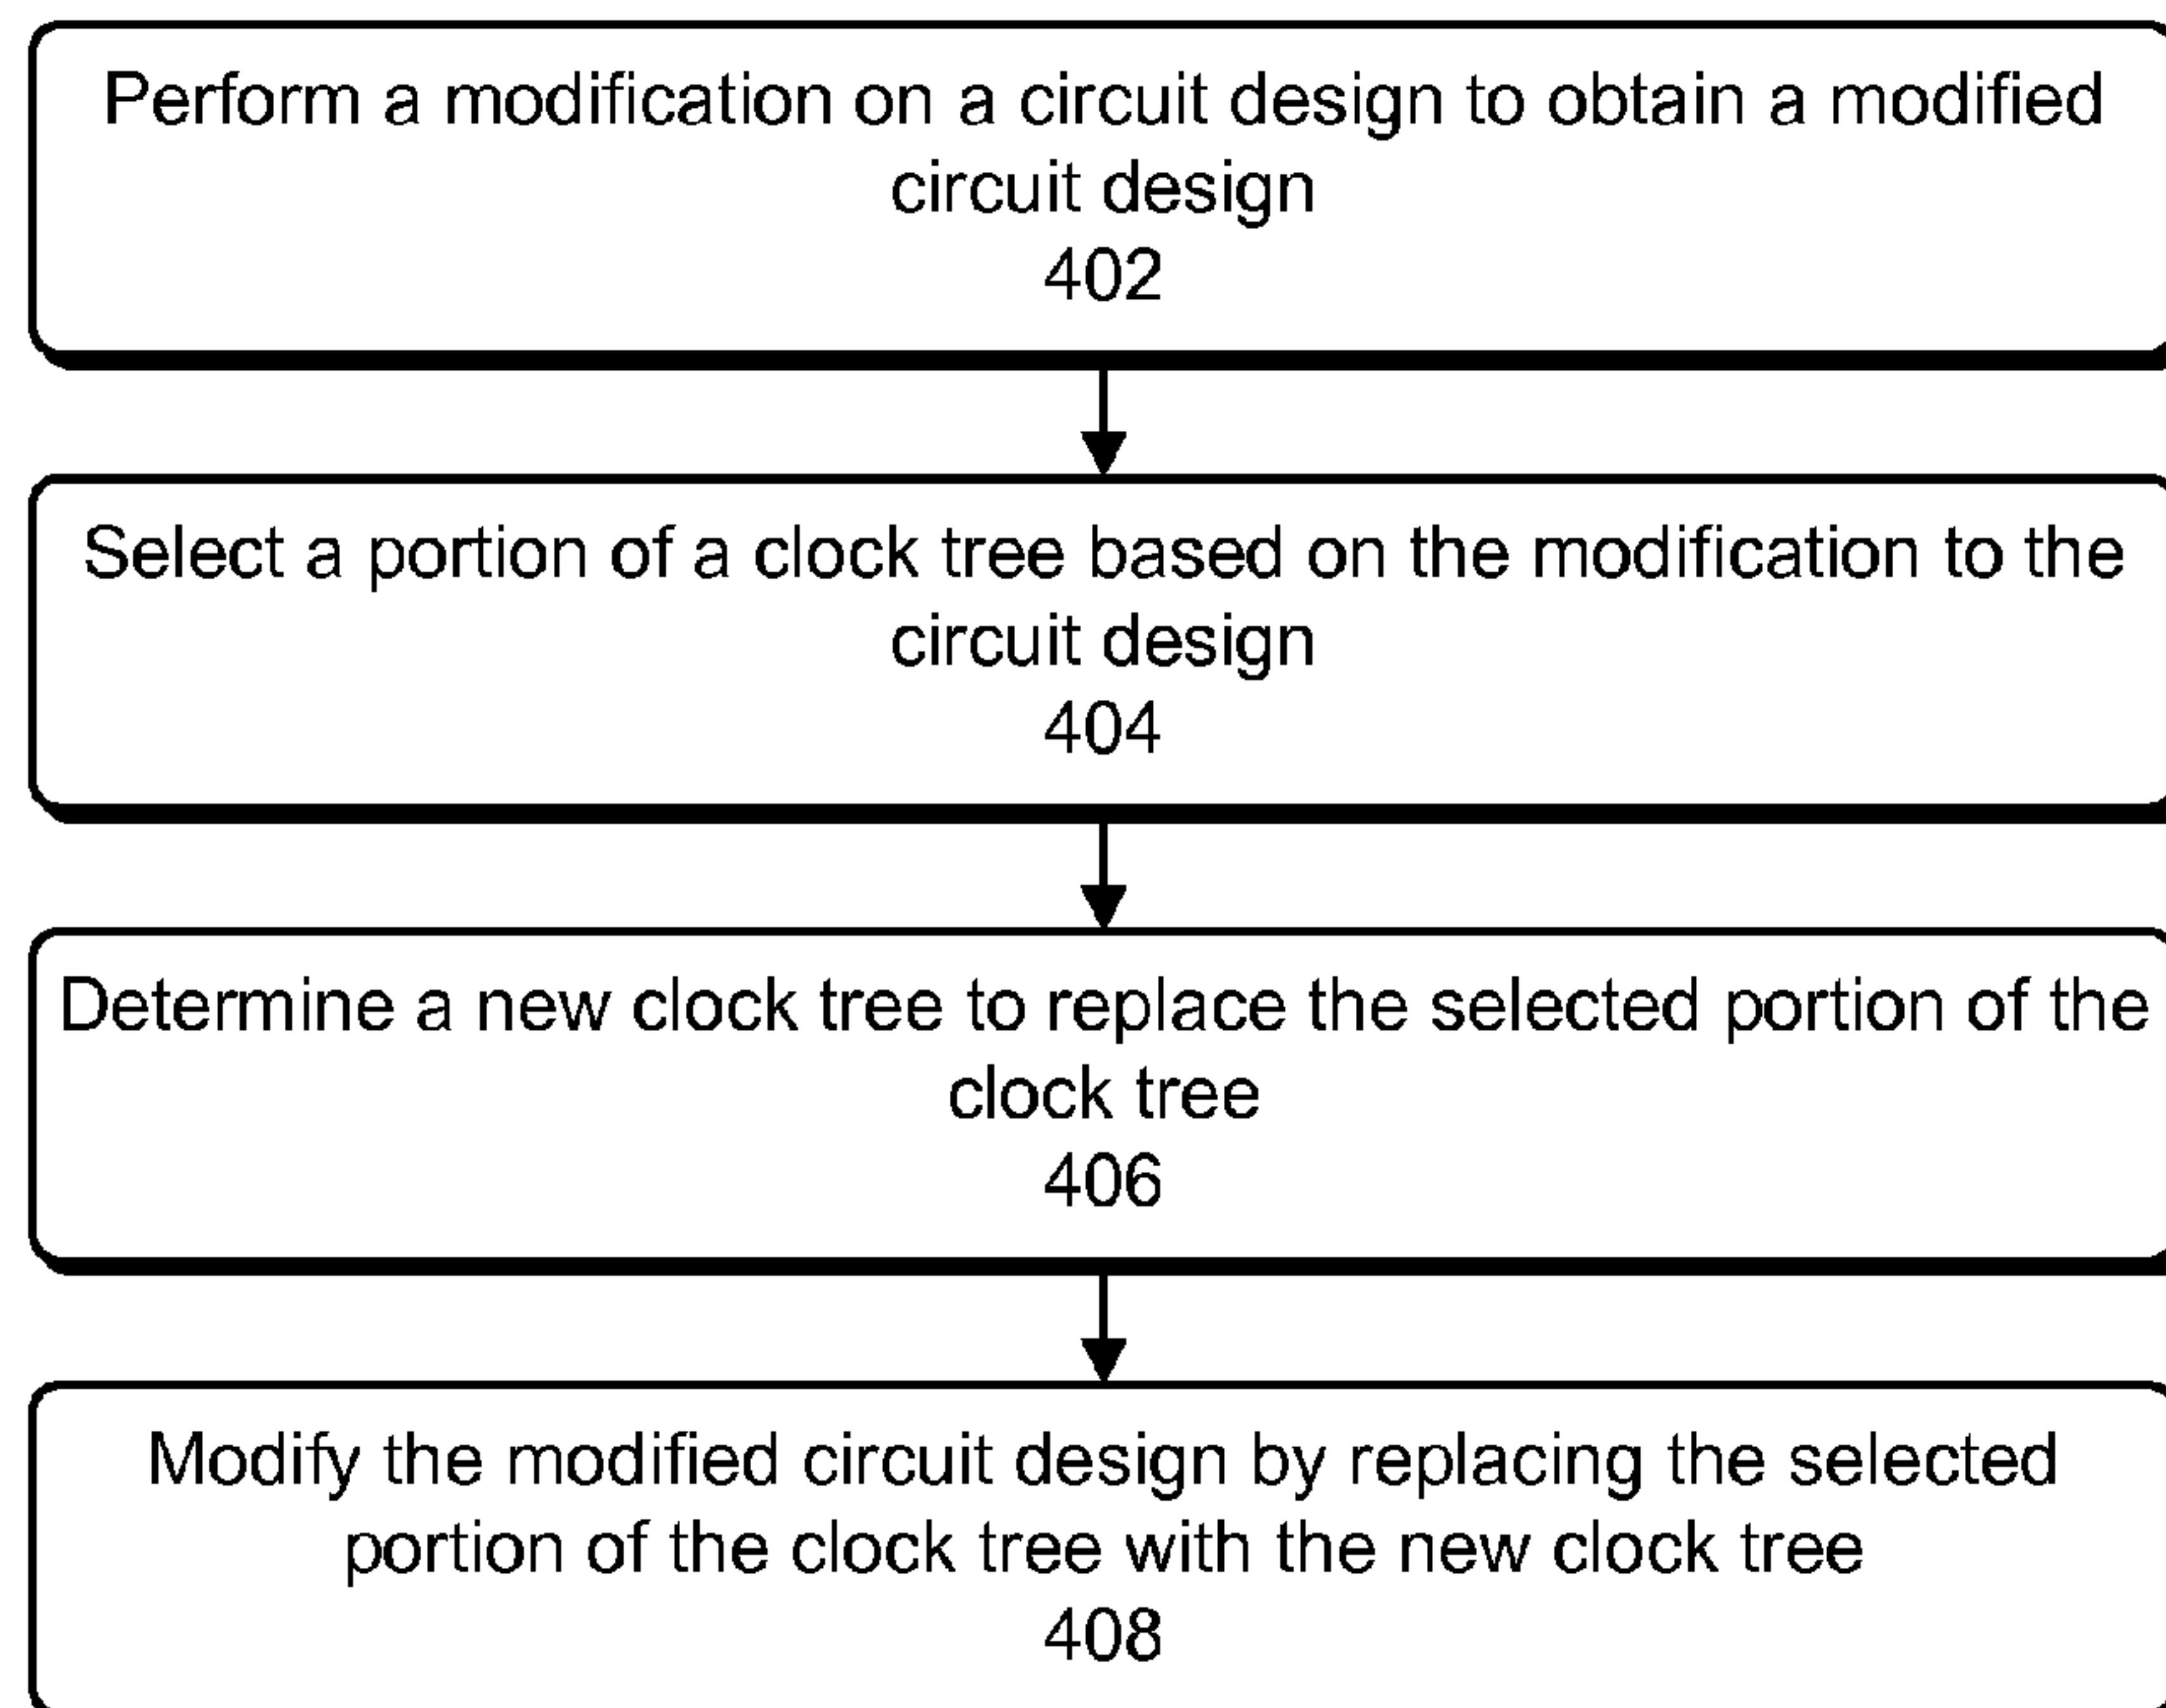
Perform a modification on a circuit design to obtain a modified circuit design
402

Select a portion of a clock tree based on the modification to the circuit design
404

Determine a new clock tree to replace the selected portion of the clock tree
406

Modify the modified circuit design by replacing the selected portion of the clock tree with the new clock tree
408